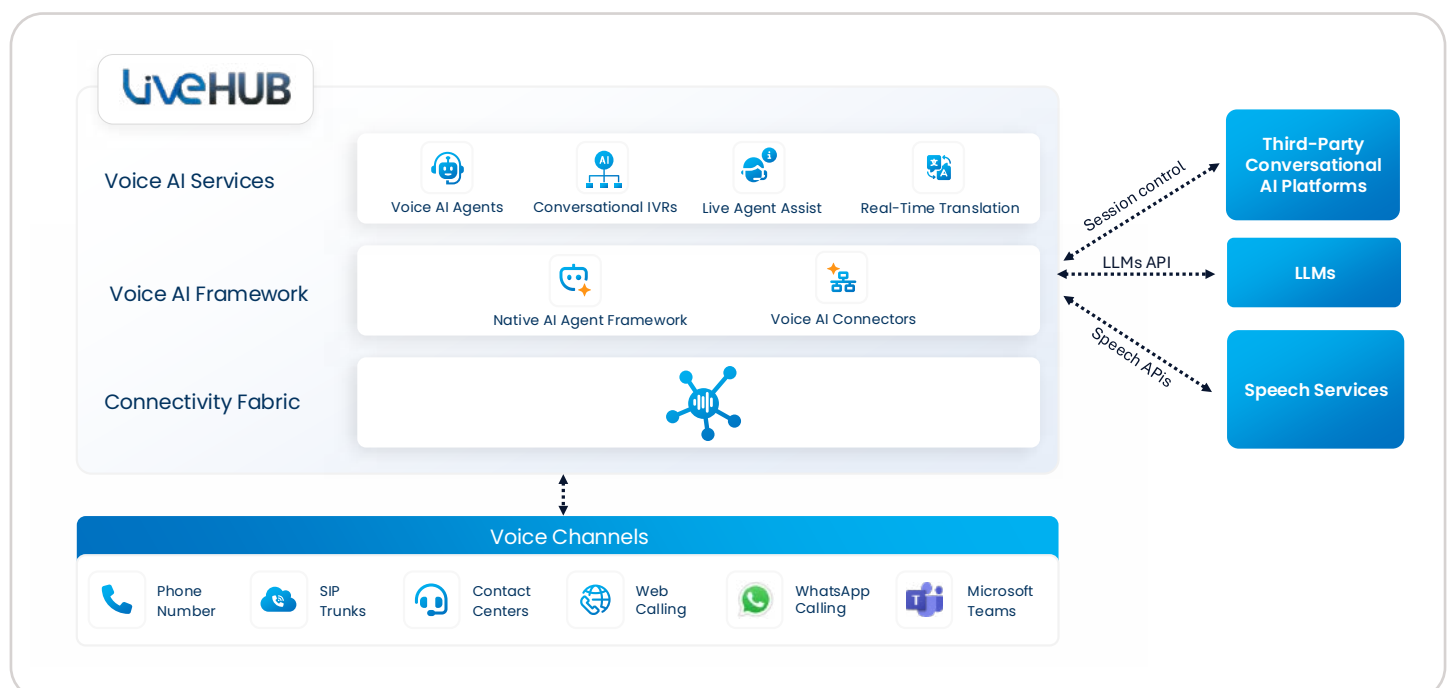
LiveHUB

Voice AI Services

Voice AI Agents

Conversational IVRs

Live Agent Assist

Real-Time Translation

Voice AI Framework

Native AI Agent Framework

Voice AI Connectors

Connectivity Fabric

Session control

LLMs API

Speech APIs

Third-Party Conversational AI Platforms

LLMs

Speech Services

Voice Channels

Phone Number

SIP Trunks

Contact Centers

Web Calling

WhatsApp Calling

Microsoft Teams